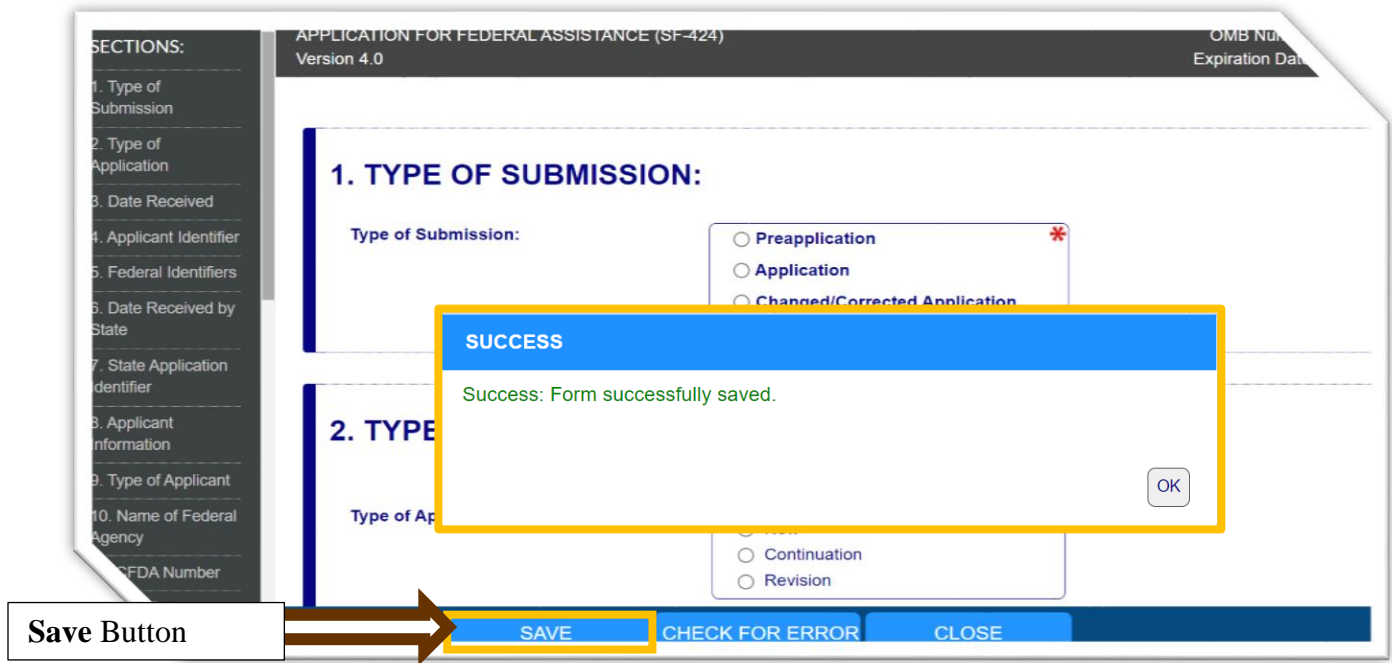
SECTIONS:

1. Type of Submission

2. Type of Application

3. Date Received

4. Applicant Identifier

5. Federal Identifiers

6. Date Received by State

7. State Application Identifier

8. Applicant Information

9. Type of Applicant

10. Name of Federal Agency

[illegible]CFDA Number

APPLICATION FOR FEDERAL ASSISTANCE (SF-424)
Version 4.0

OMB Nu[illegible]
Expiration Dat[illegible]

1. TYPE OF SUBMISSION:

Type of Submission:

*

Preapplication

Application

Changed/Corrected Application

2. TYPE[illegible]

Type of Ap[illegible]

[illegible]

Continuation

Revision

SUCCESS

Success: Form successfully saved.

OK

Save Button

SAVE

CHECK FOR ERROR

CLOSE